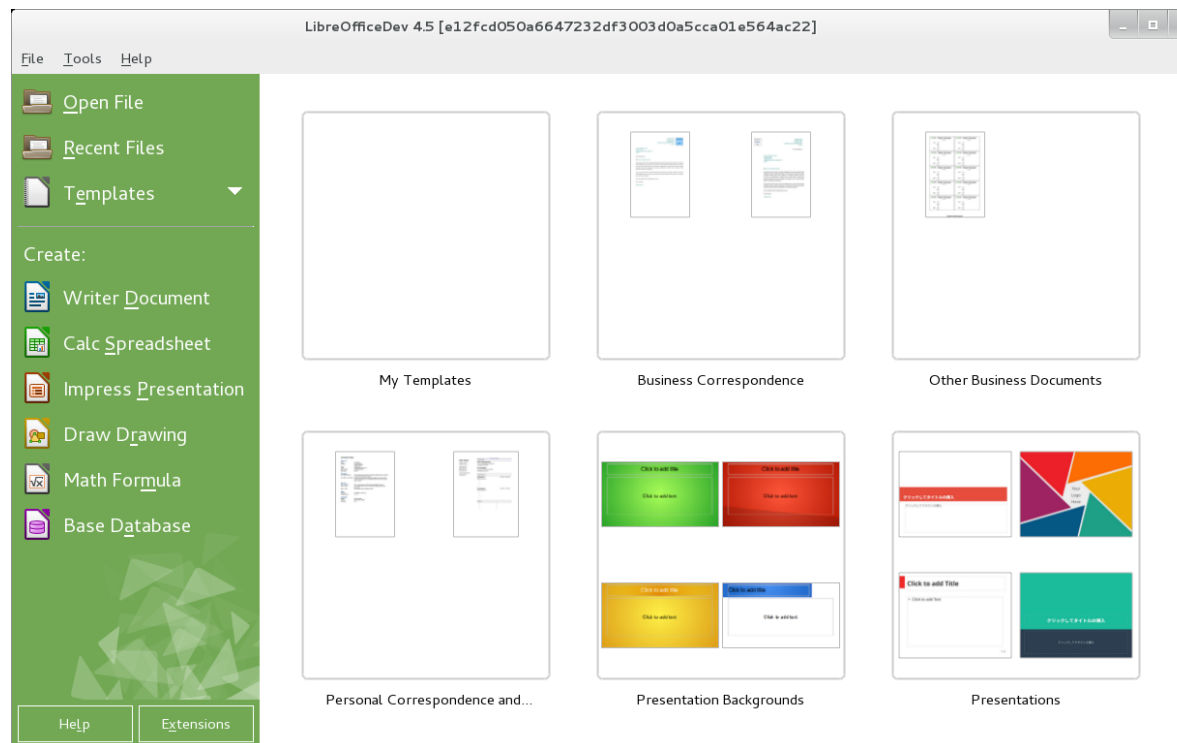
LibreOfficeDev 4.5 [e12fcd050a6647232df3003d0a5cca01e564ac22]

File Tools Help

Open File
Recent Files
Templates

Create:
Writer Document
Calc Spreadsheet
Impress Presentation
Draw Drawing
Math Formula
Base Database

Help
Extensions

My Templates
Business Correspondence
Other Business Documents

Click to add title
Click to add text
Click to add title
Click to add text
Click to add title
Click to add text
Click to add title
Click to add text

Click to add Title
Click to add Text

Personal Correspondence and...
Presentation Backgrounds
Presentations